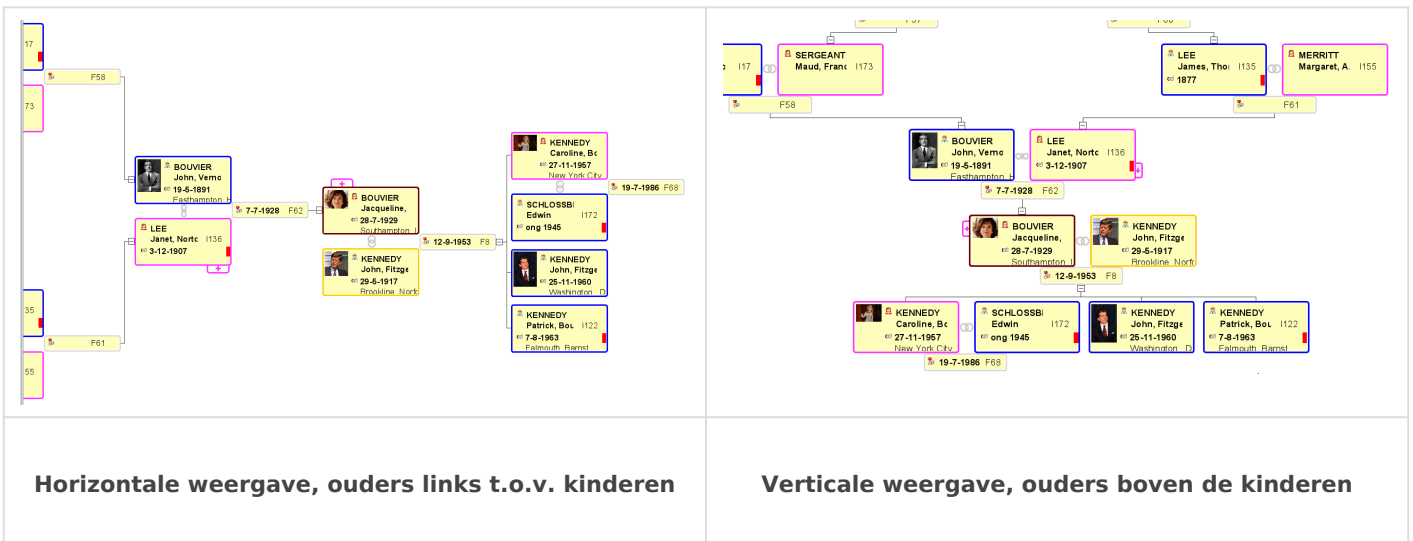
| | |
|---|---|
| 17 F58 73 BOUVIER John, Verno 19-5-1891 Easthampton 7-7-1928 F62 LEE Janet, Norto I136 3-12-1907 BOUVIER Jacqueline, 28-7-1929 Southampton KENNEDY John, Fitzge 29-5-1917 Brookline, Norf 12-9-1953 F8 KENNEDY Caroline, Bo 27-11-1957 New York City 19-7-1986 F68 SCHLOSSBI Edwin I172 ong 1945 KENNEDY John, Fitzge 25-11-1960 Washington, D KENNEDY Patrick, Bou I122 7-8-1963 Falmouth, Barnst 35 F61 55 | I17 SERGEANT Maud, Franc I173 F58 LEE James, Thor I135 1877 MERRITT Margaret, A. I155 F61 BOUVIER John, Verno 19-5-1891 Easthampton LEE Janet, Norto I136 3-12-1907 7-7-1928 F62 BOUVIER Jacqueline, 28-7-1929 Southampton KENNEDY John, Fitzge 29-5-1917 Brookline, Norf 12-9-1953 F8 KENNEDY Caroline, Bo 27-11-1957 New York City SCHLOSSBI Edwin I172 ong 1945 KENNEDY John, Fitzge 25-11-1960 Washington, D KENNEDY Patrick, Bou I122 7-8-1963 Falmouth, Barnst 19-7-1986 F68 |
| **Horizontale weergave, ouders links t.o.v. kinderen** | **Verticale weergave, ouders boven de kinderen** |